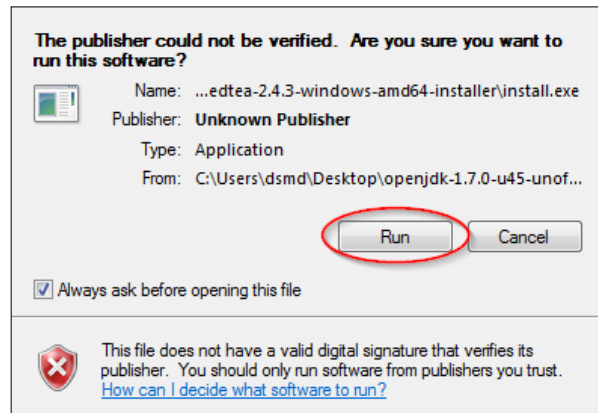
The publisher could not be verified. Are you sure you want to run this software?

Name: ...edtea-2.4.3-windows-amd64-installer\install.exe
Publisher: Unknown Publisher
Type: Application
From: C:\Users\dsmd\Desktop\openjdk-1.7.0-u45-unof...

Run
Cancel

Always ask before opening this file

This file does not have a valid digital signature that verifies its publisher. You should only run software from publishers you trust.
How can I decide what software to run?